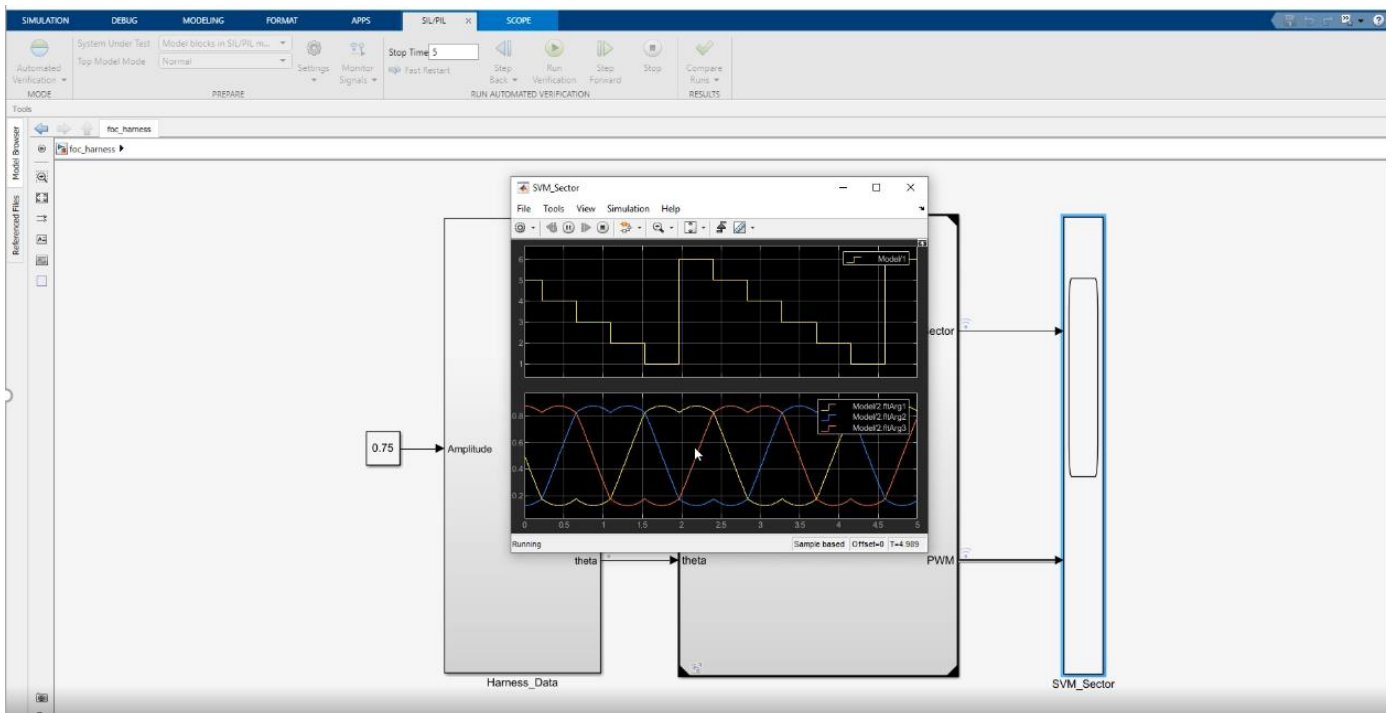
SIMULATION DEBUG MODELING FORMAT APPS SIL/PIL × SCOPE

Automated Verification ▾
MODE
System Under Test Model blocks in SIL/PIL m... ▾
Top Model Mode Normal ▾
Settings ▾
Monitor Signals ▾
PREPARE
Stop Time 5
Fast Restart
Step Back ▾
Run Verification
Step Forward
Stop
RUN AUTOMATED VERIFICATION
Compare Runs ▾
RESULTS

Tools

Model Browser
Referenced Files

foc_harness
foc_harness ▶

SVM_Sector
File Tools View Simulation Help

Model'1

Model'2.fltArg1
Model'2.fltArg2
Model'2.fltArg3

6
5
4
3
2
1

0.8
0.6
0.4
0.2

0 0.5 1 1.5 2 2.5 3 3.5 4 4.5 5

Running
Sample based Offset=0 T=4.989

0.75
Amplitude
ector
theta
theta
PWM
Harness_Data
SVM_Sector